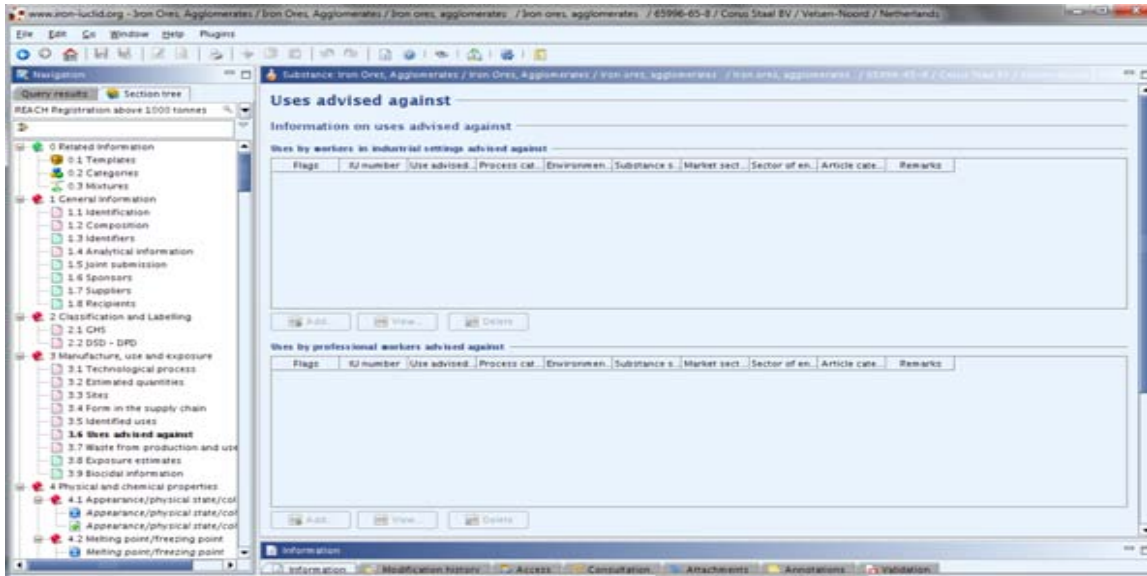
www.iron-lucid.org - Iron Ores, Agglomerates / Iron Ores, Agglomerates / Iron ores, agglomerates / Iron ores, agglomerates / 65996-65-8 / Corus Staal BV / Velsen-Noord / Netherlands

File Edit Go Window Help Plugins

Navigation

Query results Section tree

REACH Registration above 1000 tonnes

0 Related information
0.1 Templates
0.2 Categories
0.3 Mixtures
1 General information
1.1 Identification
1.2 Composition
1.3 Identifiers
1.4 Analytical information
1.5 Joint submission
1.6 Sponsors
1.7 Suppliers
1.8 Recipients
2 Classification and Labelling
2.1 GHS
2.2 DSD - DPD
3 Manufacture, use and exposure
3.1 Technological process
3.2 Estimated quantities
3.3 Sites
3.4 Form in the supply chain
3.5 Identified uses
3.6 Uses advised against
3.7 Waste from production and use
3.8 Exposure estimates
3.9 Biocidal information
4 Physical and chemical properties
4.1 Appearance/physical state/col
Appearance/physical state/col
Appearance/physical state/col
4.2 Melting point/freezing point
Melting point/freezing point

Substance: Iron Ores, Agglomerates / Iron Ores, Agglomerates / Iron ores, agglomerates / Iron ores, agglomerates / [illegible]

Uses advised against

Information on uses advised against

Uses by workers in industrial settings advised against

| Flags | IU number | Use advised... | Process cat... | Environmen... | Substance s... | Market sect... | Sector of en... | Article cate... | Remarks |
|---|---|---|---|---|---|---|---|---|---|

Add... View... Delete

Uses by professional workers advised against

| Flags | IU number | Use advised... | Process cat... | Environmen... | Substance s... | Market sect... | Sector of en... | Article cate... | Remarks |
|---|---|---|---|---|---|---|---|---|---|

Add... View... Delete

Information

Information Modification history Access Consultation Attachments Annotations Validation